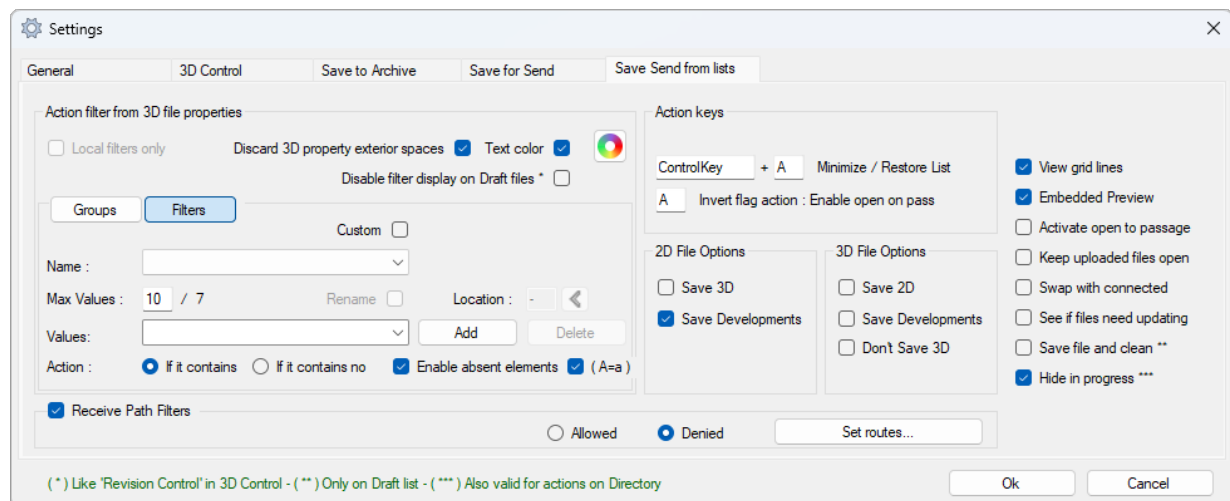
Settings

General | 3D Control | Save to Archive | Save for Send | Save Send from lists

Action filter from 3D file properties

Local filters only

Discard 3D property exterior spaces

Text color

Disable filter display on Draft files *

Groups | Filters

Custom

Name :

Max Values : 10 / 7

Rename

Location : -

Values:

Add

Delete

Action : If it contains  If it contains no  Enable absent elements  ( A=a )

Receive Path Filters

Allowed  Denied

Set routes...

Action keys

ControlKey + A  Minimize / Restore List

A  Invert flag action : Enable open on pass

2D File Options

Save 3D

Save Developments

3D File Options

Save 2D

Save Developments

Don't Save 3D

View grid lines

Embedded Preview

Activate open to passage

Keep uploaded files open

Swap with connected

See if files need updating

Save file and clean **

Hide in progress ***

( * ) Like 'Revision Control' in 3D Control - ( ** ) Only on Draft list - ( *** ) Also valid for actions on Directory

Ok

Cancel